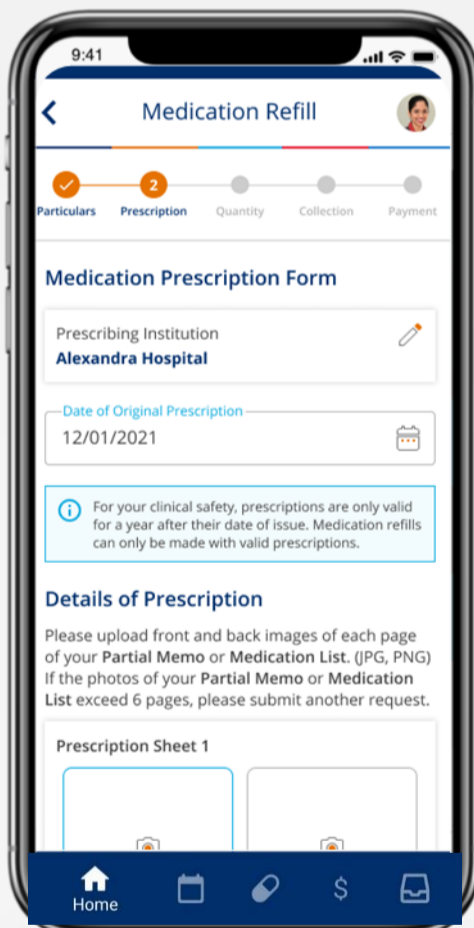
9:41

Medication Refill

2

Particulars Prescription Quantity Collection Payment

Medication Prescription Form

Prescribing Institution
Alexandra Hospital

Date of Original Prescription
12/01/2021

For your clinical safety, prescriptions are only valid for a year after their date of issue. Medication refills can only be made with valid prescriptions.

Details of Prescription

Please upload front and back images of each page of your Partial Memo or Medication List. (JPG, PNG) If the photos of your Partial Memo or Medication List exceed 6 pages, please submit another request.

Prescription Sheet 1

Home

$